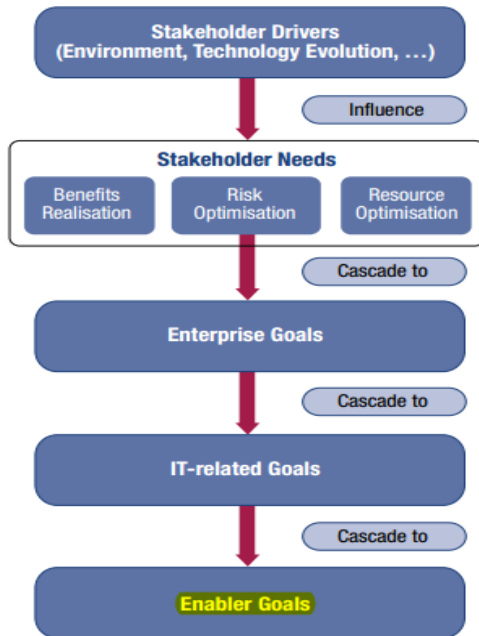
Stakeholder Drivers
(Environment, Technology Evolution, ...)

Influence

Stakeholder Needs

Benefits Realisation

Risk Optimisation

Resource Optimisation

Cascade to

Enterprise Goals

Cascade to

IT-related Goals

Cascade to

Enabler Goals